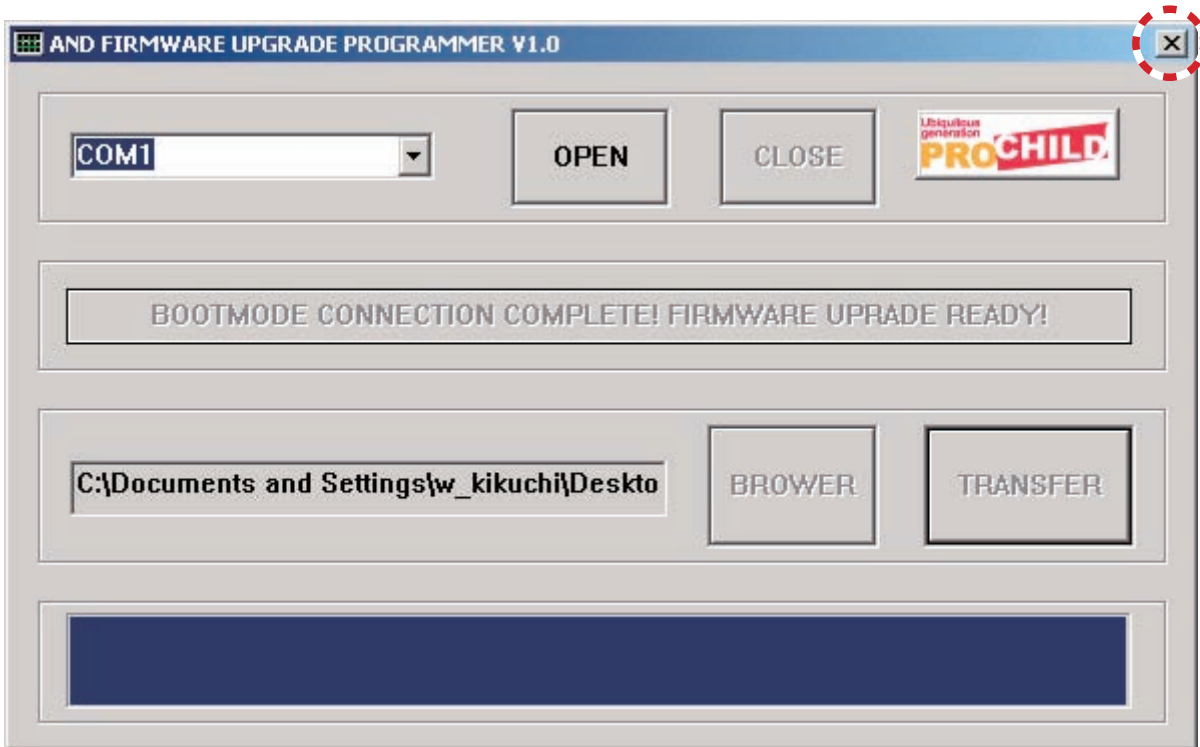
AND FIRMWARE UPGRADE PROGRAMMER V1.0

×

COM1

OPEN

CLOSE

Ubiquitous generation PROCHILD

BOOTMODE CONNECTION COMPLETE! FIRMWARE UPRADE READY!

C:\Documents and Settings\w_kikuchi\Deskto

BROWER

TRANSFER